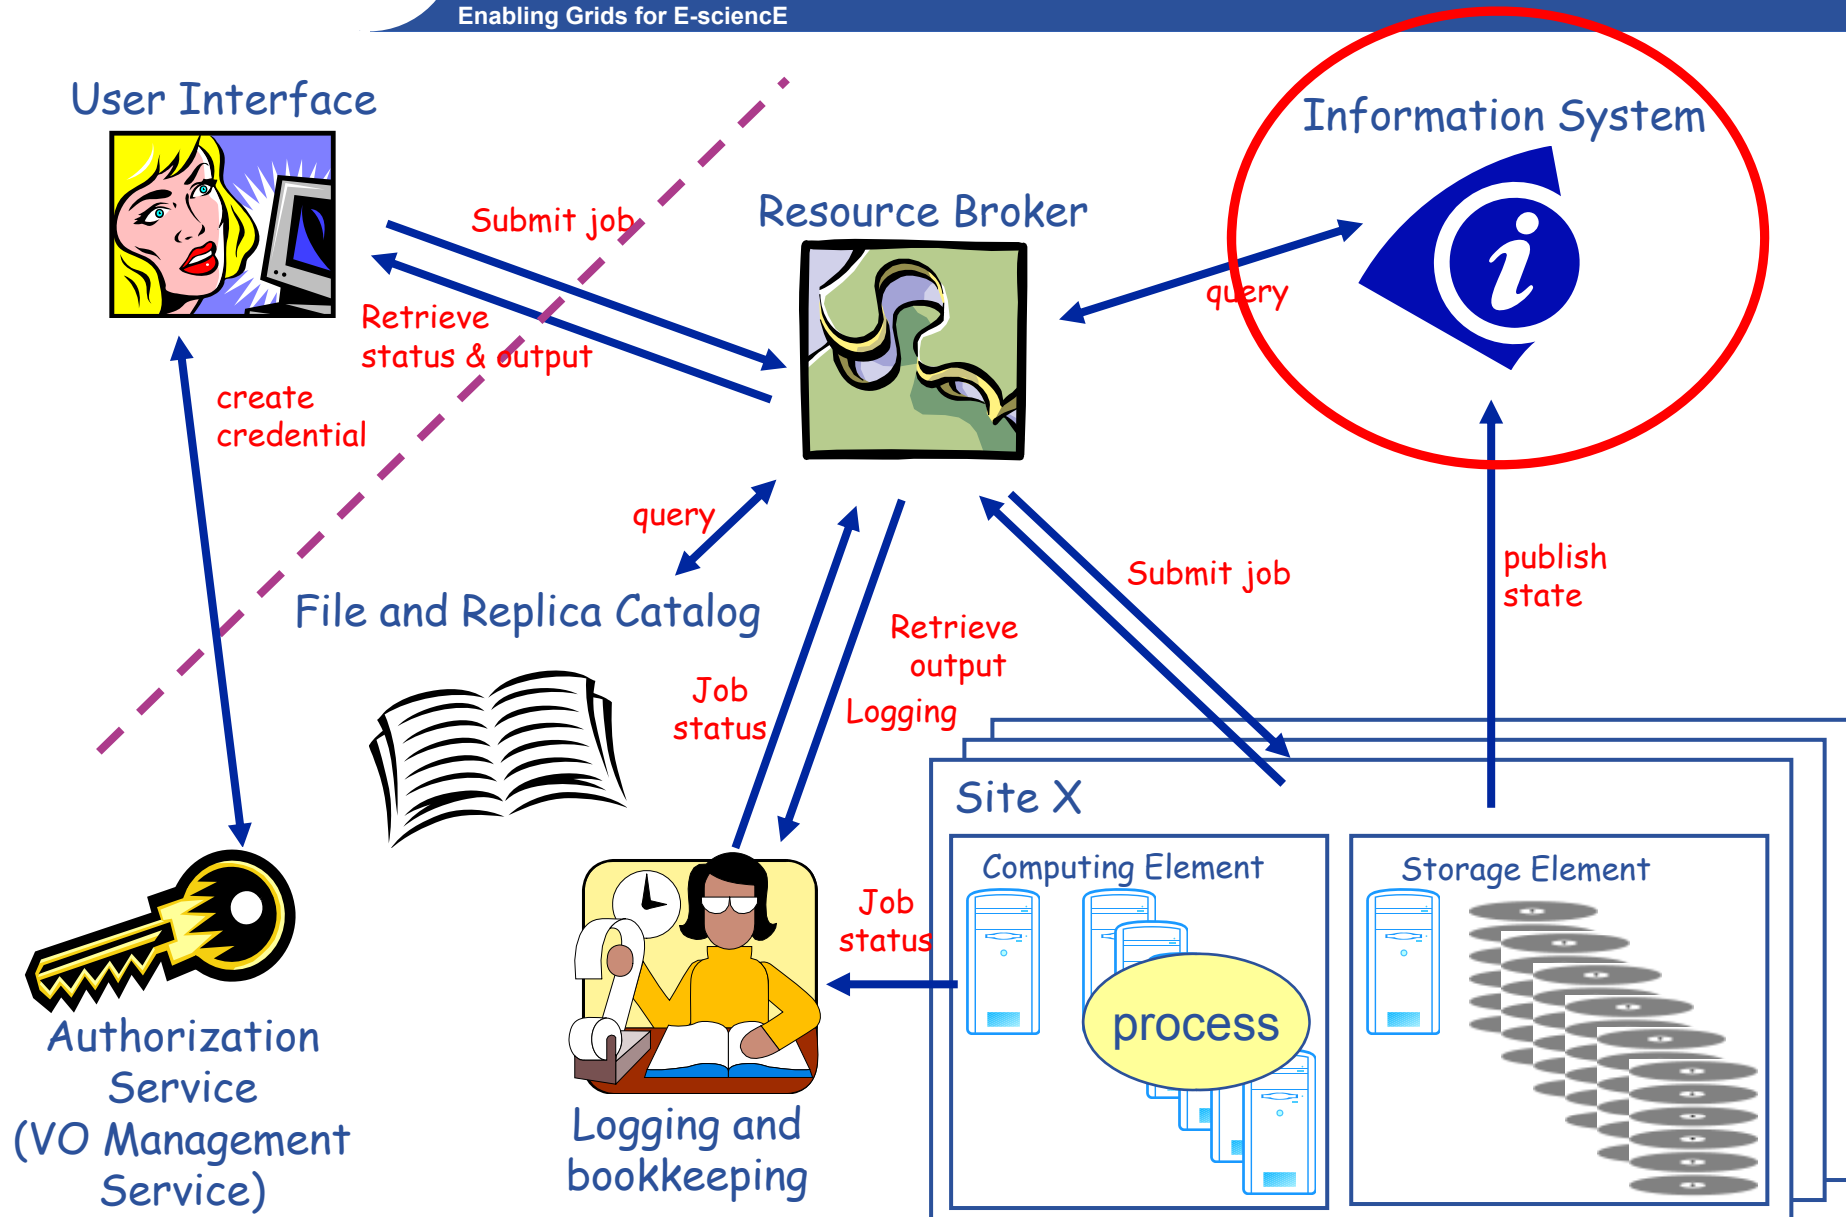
Enabling Grids for E-sciencE

User Interface

Information System

Resource Broker

Submit job

Retrieve status & output

query

create credential

query

File and Replica Catalog

Submit job

publish state

Retrieve output

Logging

Job status

Site X

Computing Element

Storage Element

Job status

process

Authorization Service (VO Management Service)

Logging and bookkeeping